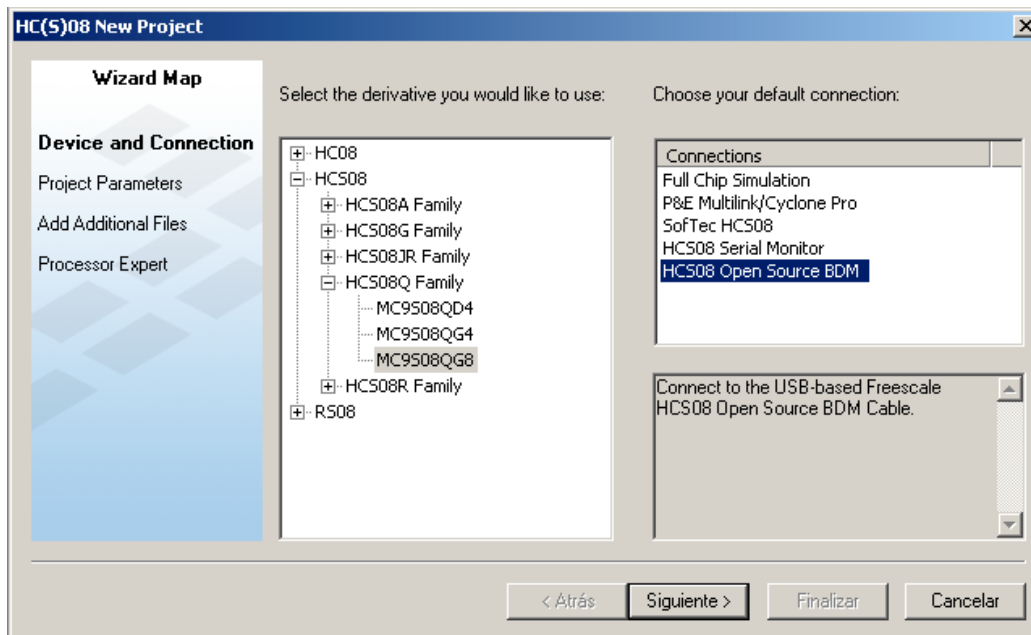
HC(S)08 New Project

Wizard Map

Device and Connection
Project Parameters
Add Additional Files
Processor Expert

Select the derivative you would like to use:

HC08
HCS08
HCS08A Family
HCS08G Family
HCS08JR Family
HCS08Q Family
MC9S08QD4
MC9S08QG4
MC9S08QG8
HCS08R Family
RS08

Choose your default connection:

Connections
Full Chip Simulation
P&E Multilink/Cyclone Pro
SofTec HCS08
HCS08 Serial Monitor
HCS08 Open Source BDM

Connect to the USB-based Freescale HCS08 Open Source BDM Cable.

< Atrás
Siguiente >
Finalizar
Cancelar